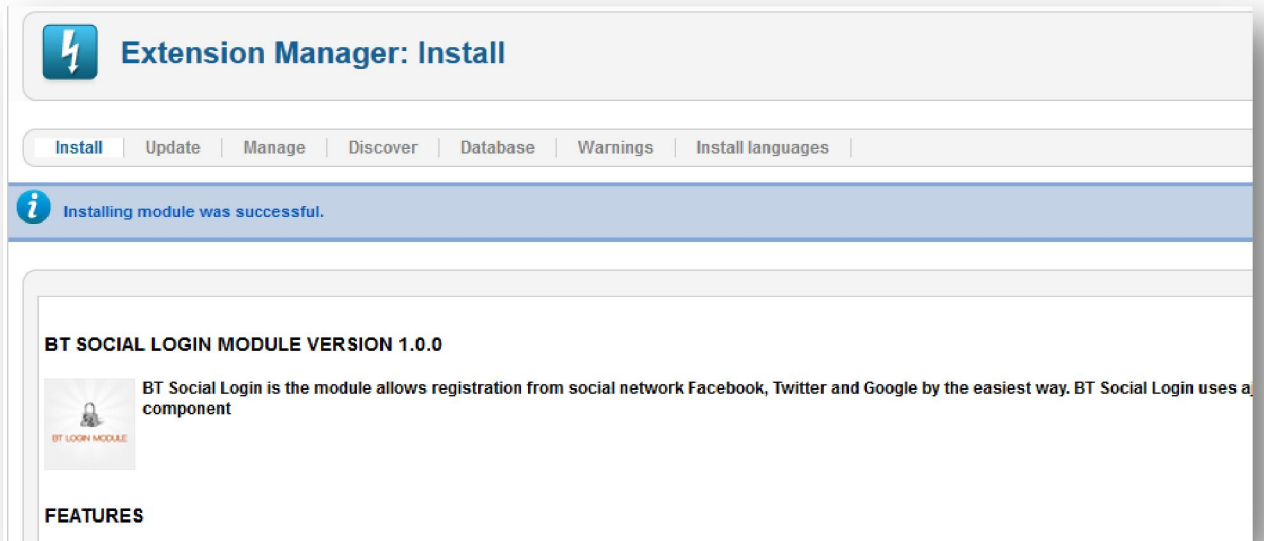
Extension Manager: Install

Install | Update | Manage | Discover | Database | Warnings | Install languages |

Installing module was successful.

BT SOCIAL LOGIN MODULE VERSION 1.0.0

BT LOGIN MODULE

BT Social Login is the module allows registration from social network Facebook, Twitter and Google by the easiest way. BT Social Login uses a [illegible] component

FEATURES